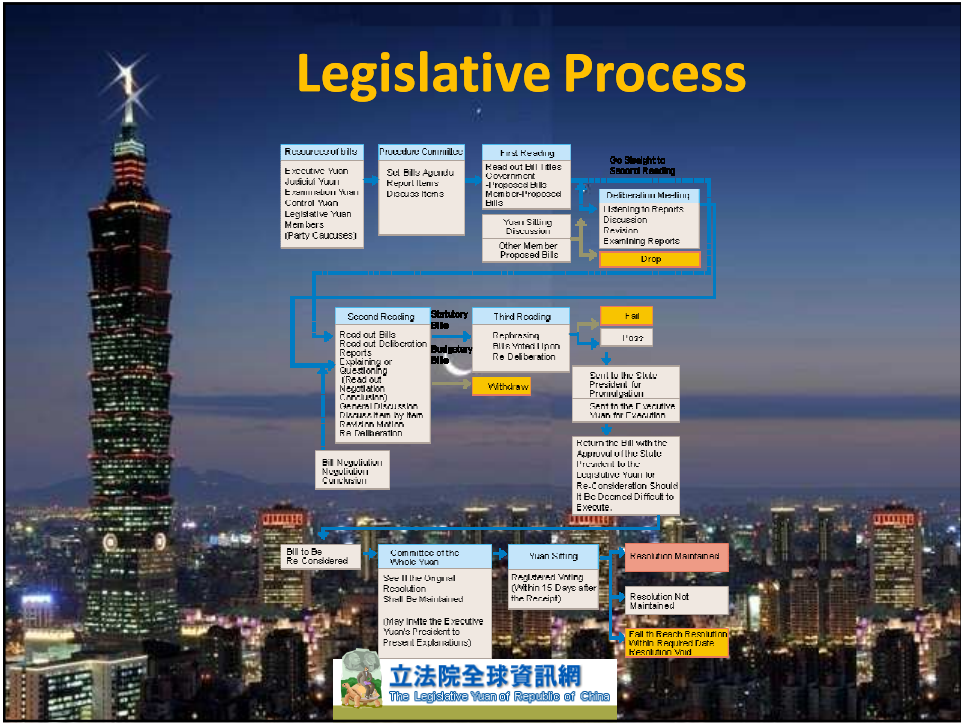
Legislative Process

Resources of Bills
Executive Yuan
Judicial Yuan
Examination Yuan
Control Yuan
Legislative Yuan Members (Party Caucuses)

Procedure Committee
Set Bills Agenda
Report Items
Discuss Items

First Reading
Read out Bill Titles
Government-Proposed Bills
Member-Proposed Bills

Yuan Sitting Discussion

Other Member Proposed Bills

Go Straight to Second Reading

Deliberation Meeting
Listening to Reports
Discussion
Revision
Examining Reports

Drop

Second Reading
Read out Bills
Read out Deliberation Reports
Explaining or Questioning
(Read out Negotiation Conclusion)
General Discussion
Discuss Item by Item
Revision Motion
Re-Deliberation

Statutory Bills

Budgetary Bills

Third Reading
Rephrasing
Bills Voted Upon
Re-Deliberation

Withdraw

Fail

Pass

Sent to the State President for Promulgation

Sent to the Executive Yuan for Execution

Return the Bill with the Approval of the State President to the Legislative Yuan for Re-Consideration Should It Be Deemed Difficult to Execute.

Bill Negotiation
Negotiation Conclusion

Bill to Be Re-Considered

Committee of the Whole Yuan
See If the Original Resolution Shall Be Maintained
(May Invite the Executive Yuan's President to Present Explanations)

Yuan Sitting
Registered Voting (Within 15 Days after the Receipt)

Resolution Maintained

Resolution Not Maintained

Fail to Reach Resolution Within Required Date Resolution Void

立法院全球資訊網
The Legislative Yuan of Republic of China